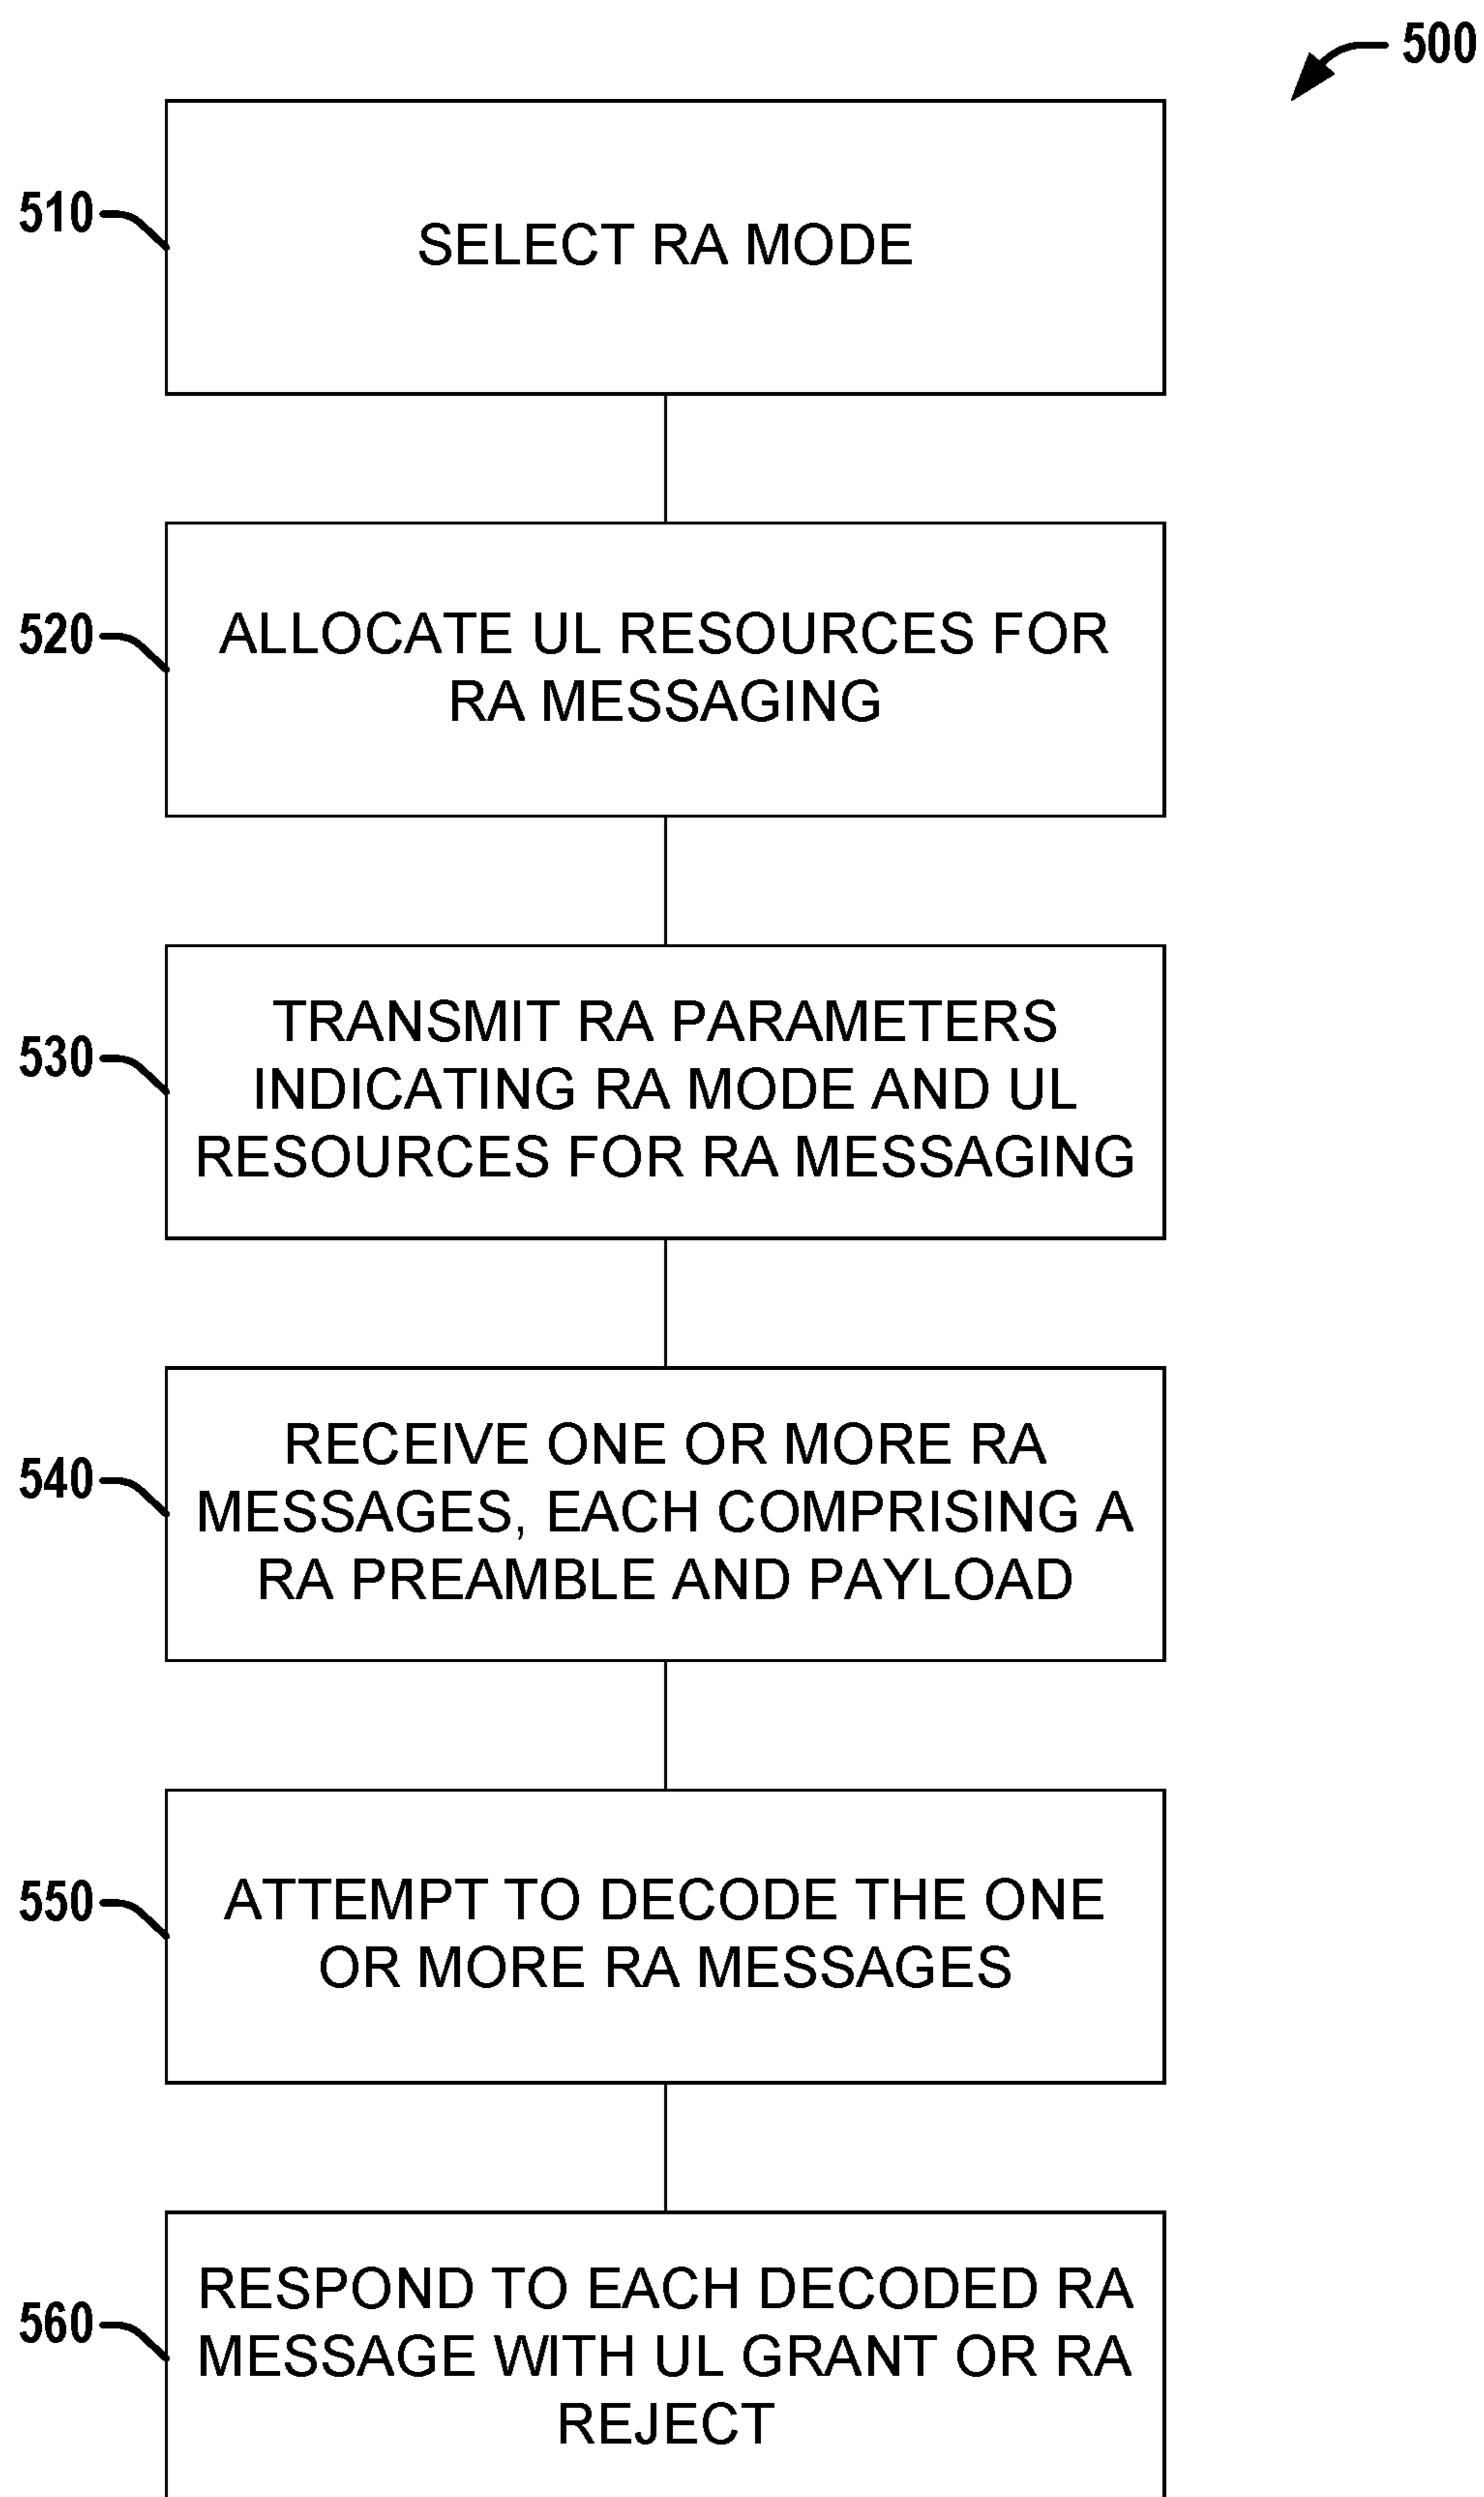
500

510

SELECT RA MODE

520

ALLOCATE UL RESOURCES FOR RA MESSAGING

530

TRANSMIT RA PARAMETERS INDICATING RA MODE AND UL RESOURCES FOR RA MESSAGING

540

RECEIVE ONE OR MORE RA MESSAGES, EACH COMPRISING A RA PREAMBLE AND PAYLOAD

550

ATTEMPT TO DECODE THE ONE OR MORE RA MESSAGES

560

RESPOND TO EACH DECODED RA MESSAGE WITH UL GRANT OR RA REJECT